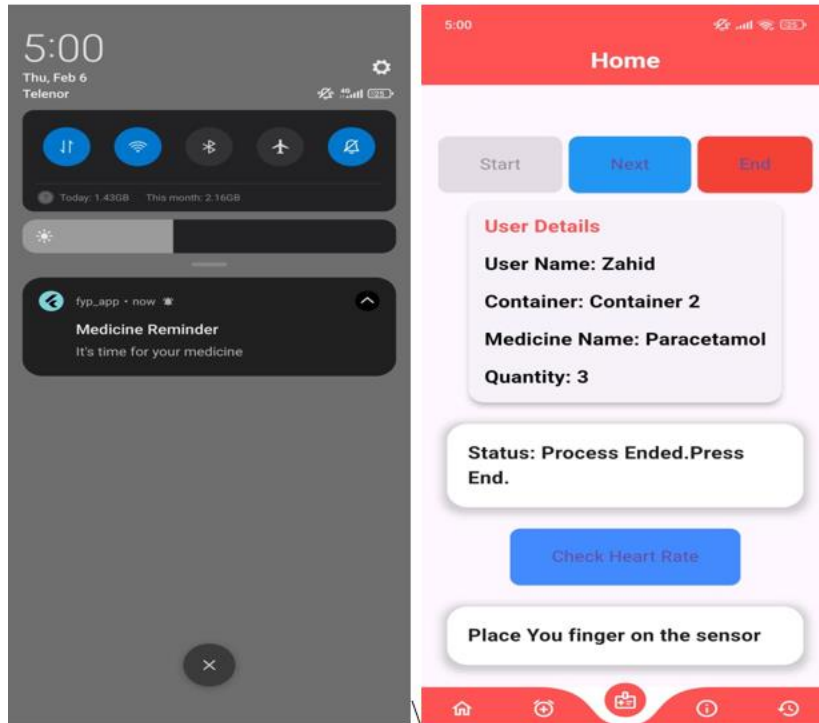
5:00
Thu, Feb 6
Telenor

Today: 1.43GB This month: 2.16GB

fyp_app • now
Medicine Reminder
It's time for your medicine

5:00
Home

Start
Next
End

User Details
User Name: Zahid
Container: Container 2
Medicine Name: Paracetamol
Quantity: 3

Status: Process Ended.Press End.

Check Heart Rate

Place You finger on the sensor